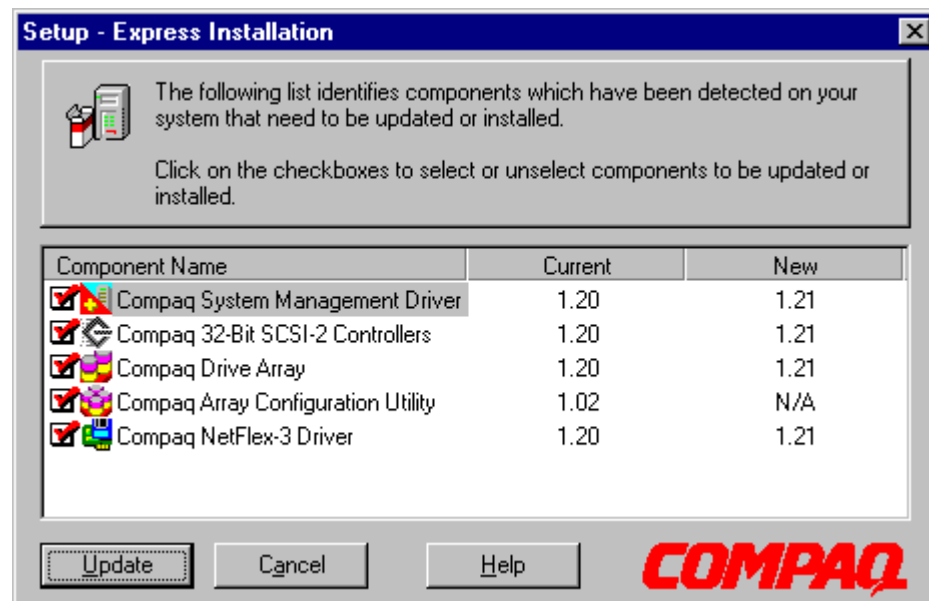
Setup - Express Installation

The following list identifies components which have been detected on your system that need to be updated or installed.

Click on the checkboxes to select or unselect components to be updated or installed.

| Component Name | Current | New |
|---|---|---|
| Compaq System Management Driver | 1.20 | 1.21 |
| Compaq 32-Bit SCSI-2 Controllers | 1.20 | 1.21 |
| Compaq Drive Array | 1.20 | 1.21 |
| Compaq Array Configuration Utility | 1.02 | N/A |
| Compaq NetFlex-3 Driver | 1.20 | 1.21 |

Update Cancel Help

COMPAQ